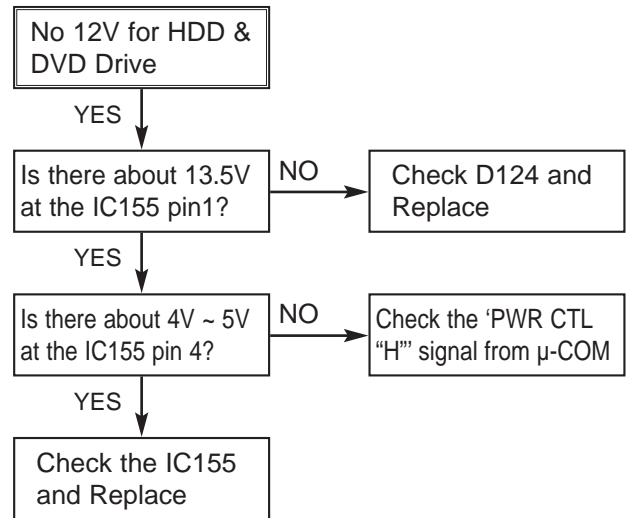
No 12V for HDD & DVD Drive

YES

Is there about 13.5V at the IC155 pin1?

NO

Check D124 and Replace

YES

Is there about 4V ~ 5V at the IC155 pin 4?

NO

Check the 'PWR CTL "H"' signal from µ-COM

YES

Check the IC155 and Replace